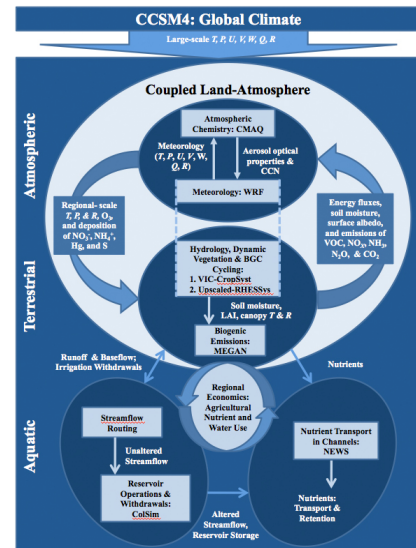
CCSM4: Global Climate

Large-scale $T, P, U, V, W, Q, R$

Coupled Land-Atmosphere

Atmospheric

Terrestrial

Aquatic

Atmospheric Chemistry: CMAQ

Meteorology ($T, P, U, V$, W, $Q, R$)

Aerosol optical properties & CCN

Meteorology: WRF

Regional- scale $T, P, \& R$, $O_3$, and deposition of $NO_3^-$, $NH_4^+$, Hg, and S

Energy fluxes, soil moisture, surface albedo, and emissions of VOC, $NO_x$, $NH_3$, $N_2O$, & $CO_2$

Hydrology, Dynamic Vegetation & BGC Cycling:
1. VIC-CropSyst
2. Upscaled-RHESSys

Soil moisture, LAI, canopy $T$ & $R$

Biogenic Emissions: MEGAN

Runoff & Baseflow; Irrigation Withdrawals

Nutrients

Regional Economics: Agricultural Nutrient and Water Use

Streamflow Routing

Unaltered Streamflow

Reservoir Operations & Withdrawals: ColSim

Altered Streamflow, Reservoir Storage

Nutrient Transport in Channels: NEWS

Nutrients: Transport & Retention